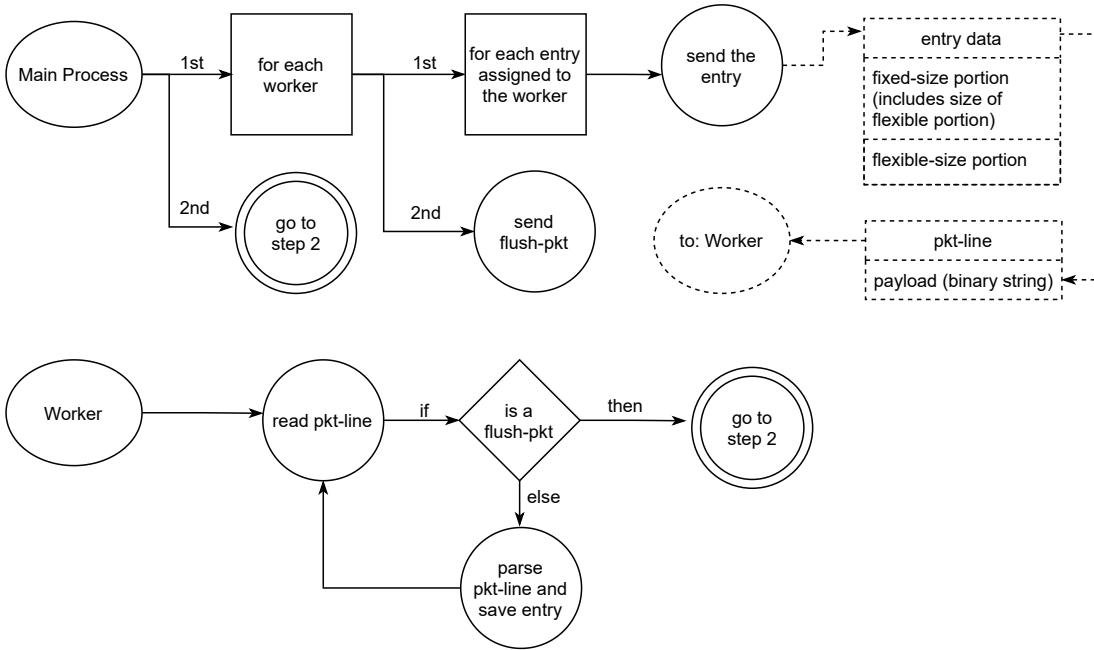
Main Process

1st

for each worker

1st

for each entry assigned to the worker

send the entry

entry data

fixed-size portion (includes size of flexible portion)

flexible-size portion

2nd

go to step 2

2nd

send flush-pkt

to: Worker

pkt-line

payload (binary string)

Worker

read pkt-line

if

is a flush-pkt

then

go to step 2

else

parse pkt-line and save entry